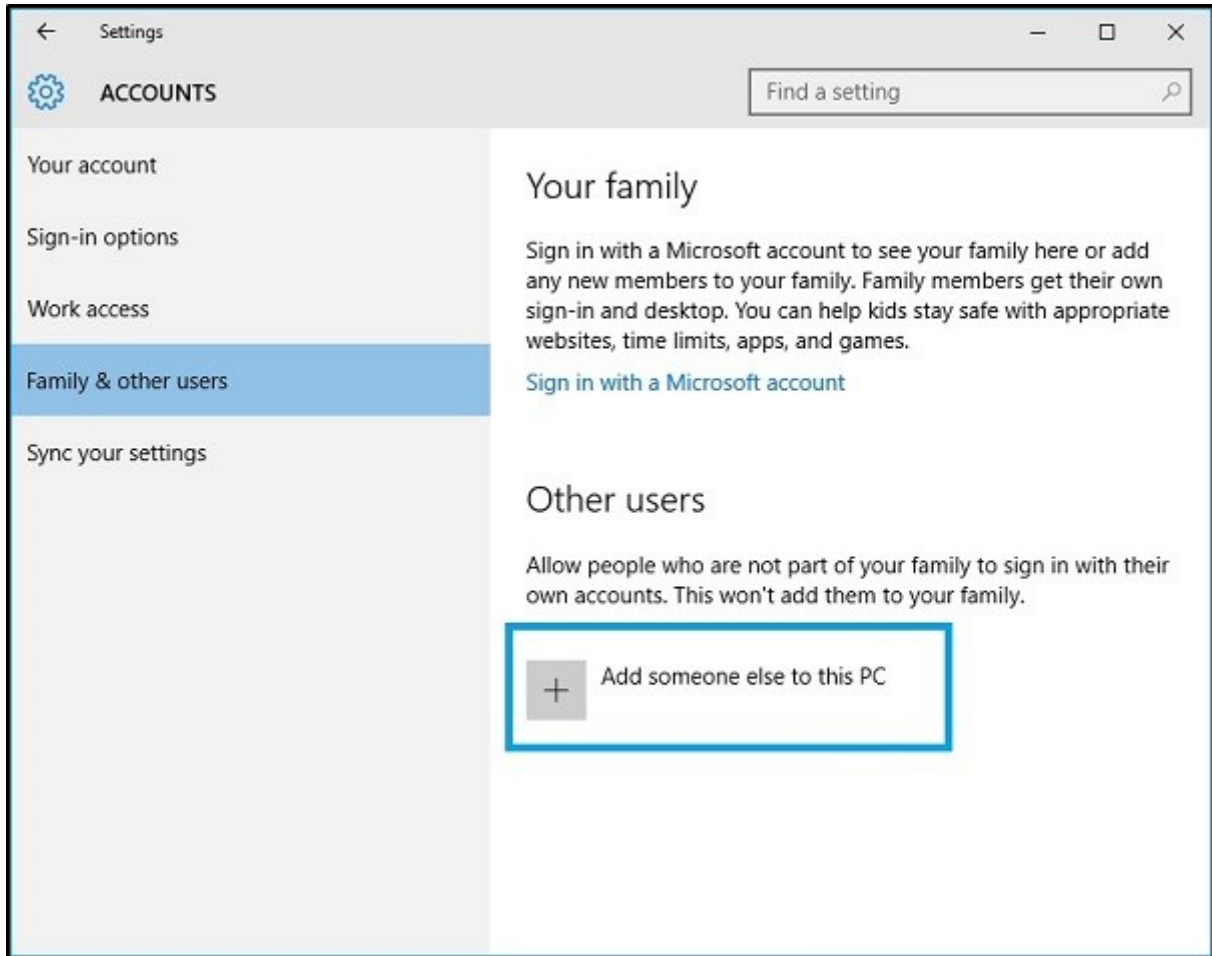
Settings

ACCOUNTS

Find a setting

Your account

Sign-in options

Work access

Family & other users

Sync your settings

Your family

Sign in with a Microsoft account to see your family here or add any new members to your family. Family members get their own sign-in and desktop. You can help kids stay safe with appropriate websites, time limits, apps, and games.

Sign in with a Microsoft account

Other users

Allow people who are not part of your family to sign in with their own accounts. This won't add them to your family.

Add someone else to this PC